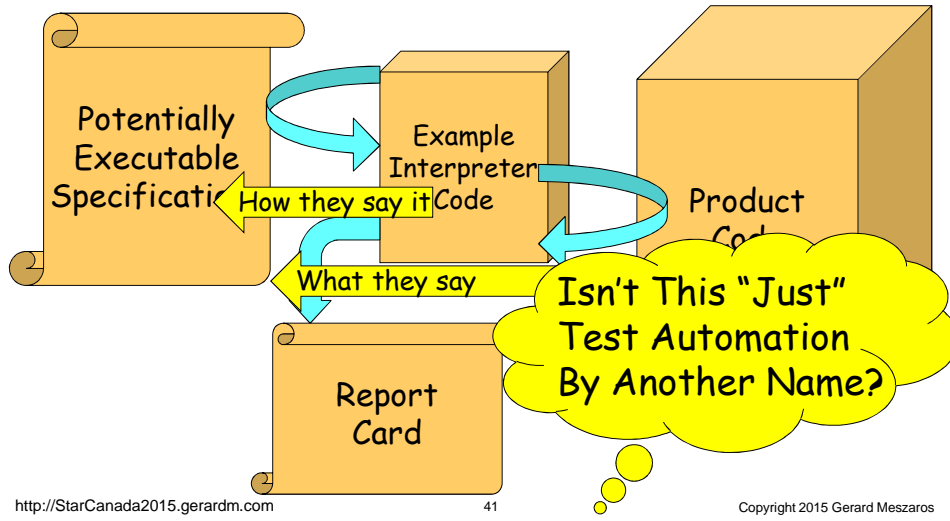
Potentially Executable Specificati

How they say it

Example Interpreter Code

Product Cod

What they say

Isn't This "Just" Test Automation By Another Name?

Report Card

http://StarCanada2015.gerardm.com

41

Copyright 2015 Gerard Meszaros